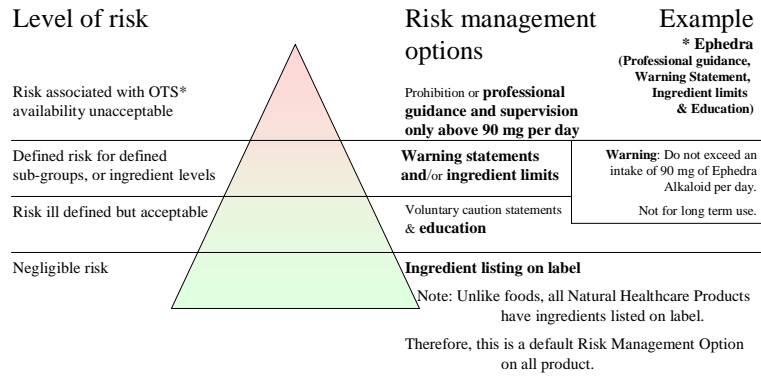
Level of risk

Risk associated with OTS* availability unacceptable

Defined risk for defined sub-groups, or ingredient levels

Risk ill defined but acceptable

Negligible risk

Risk management options

Prohibition or **professional guidance and supervision only above 90 mg per day**

**Warning statements and**/or **ingredient limits**

Voluntary caution statements & **education**

**Ingredient listing on label**

Note: Unlike foods, all Natural Healthcare Products have ingredients listed on label.

Therefore, this is a default Risk Management Option on all product.

Example

**\* Ephedra (Professional guidance, Warning Statement, Ingredient limits & Education)**

**Warning**: Do not exceed an intake of 90 mg of Ephedra Alkaloid per day.

Not for long term use.